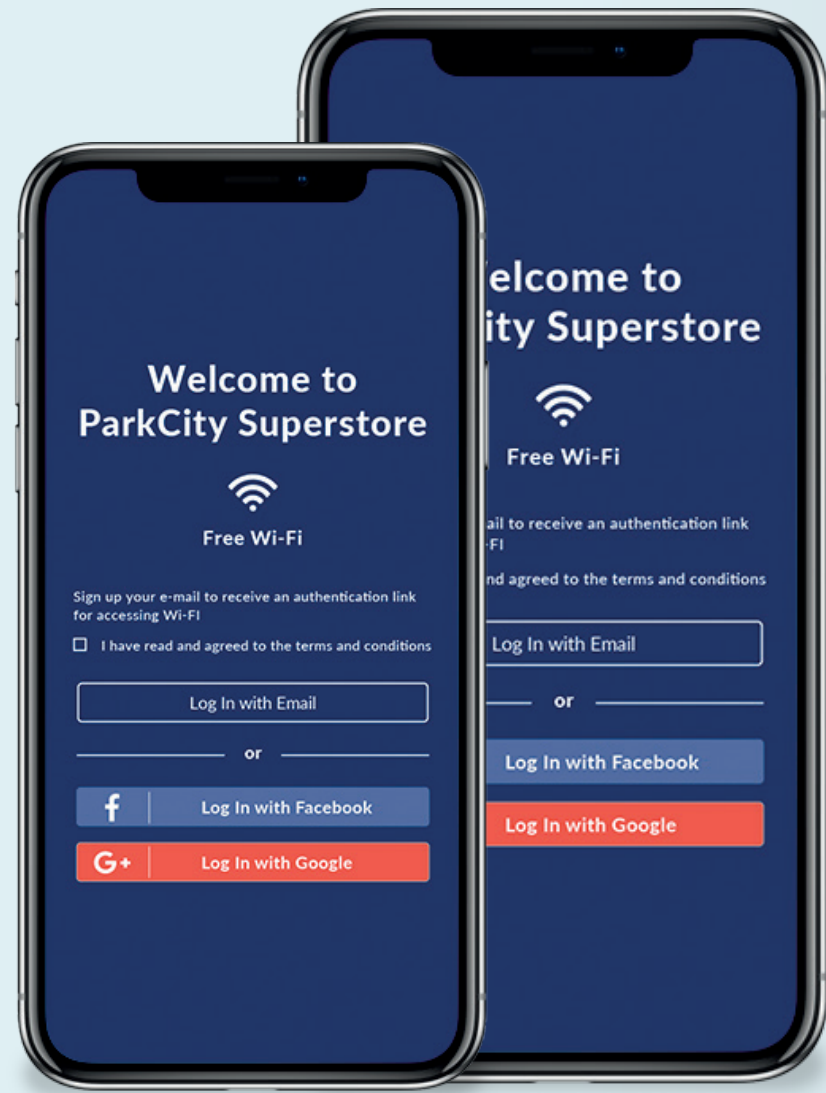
Welcome to ParkCity Superstore

Free Wi-Fi

Sign up your e-mail to receive an authentication link for accessing Wi-FI

I have read and agreed to the terms and conditions

Log In with Email

or

f Log In with Facebook

G+ Log In with Google

elcome to
ity Superstore

Free Wi-Fi

ail to receive an authentication link
-FI

nd agreed to the terms and conditions

Log In with Email

or

Log In with Facebook

Log In with Google